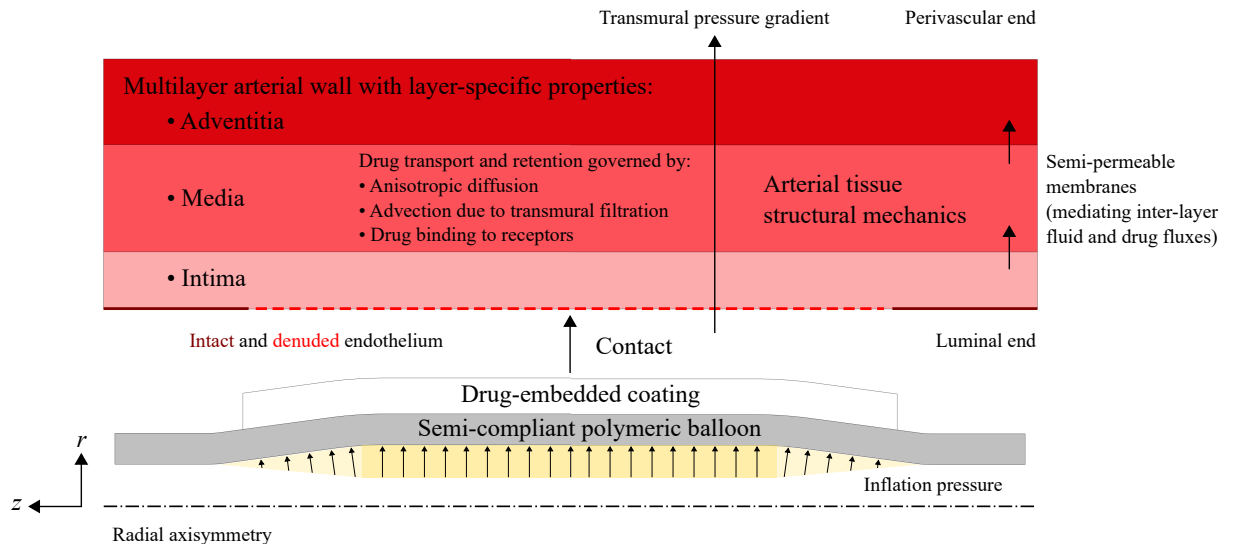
Transmural pressure gradient

Perivascular end

Multilayer arterial wall with layer-specific properties:
• Adventitia
• Media
• Intima

Drug transport and retention governed by:
• Anisotropic diffusion
• Advection due to transmural filtration
• Drug binding to receptors

Arterial tissue structural mechanics

Semi-permeable membranes (mediating inter-layer fluid and drug fluxes)

Intact and denuded endothelium

Contact

Luminal end

Drug-embedded coating

Semi-compliant polymeric balloon

$r$

$z$

Inflation pressure

Radial axisymmetry